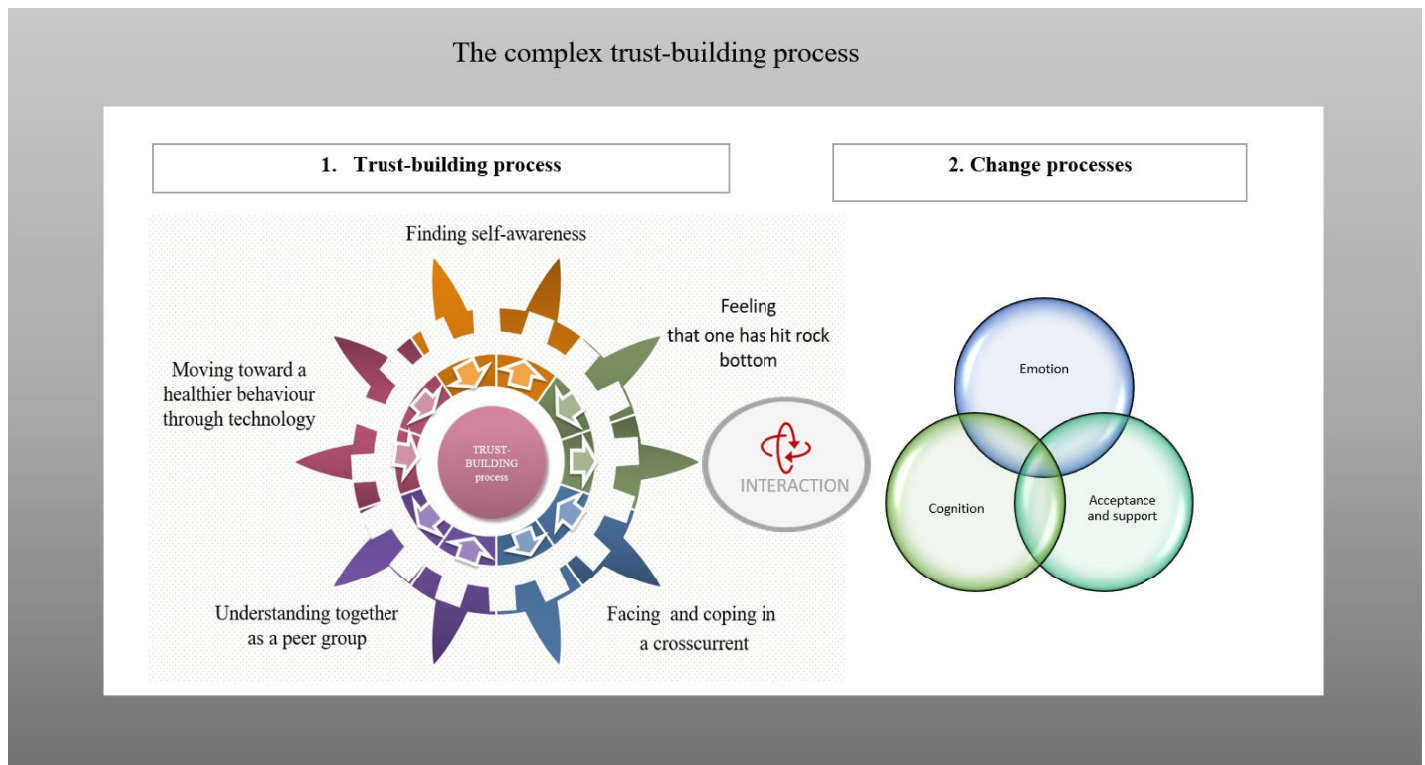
The complex trust-building process

1. Trust-building process

2. Change processes

Finding self-awareness

Feeling that one has hit rock bottom

Moving toward a healthier behaviour through technology

TRUST-BUILDING process

INTERACTION

Understanding together as a peer group

Facing and coping in a crosscurrent

Emotion

Cognition

Acceptance and support